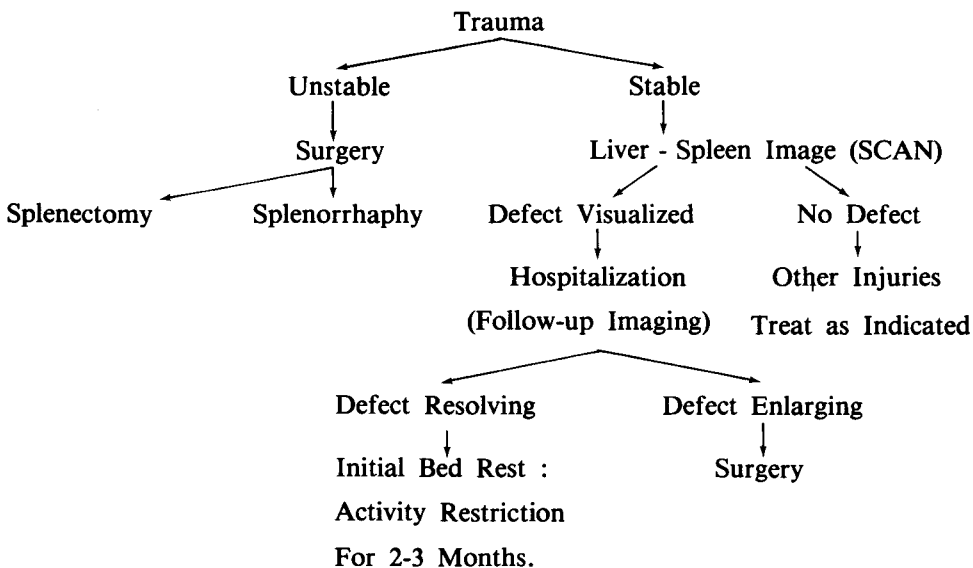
Trauma

Unstable

Surgery

Splenectomy

Splenorrhaphy

Stable

Liver - Spleen Image (SCAN)

Defect Visualized

Hospitalization

(Follow-up Imaging)

Defect Resolving

Initial Bed Rest : Activity Restriction For 2-3 Months.

Defect Enlarging

Surgery

No Defect

Other Injuries

Treat as Indicated